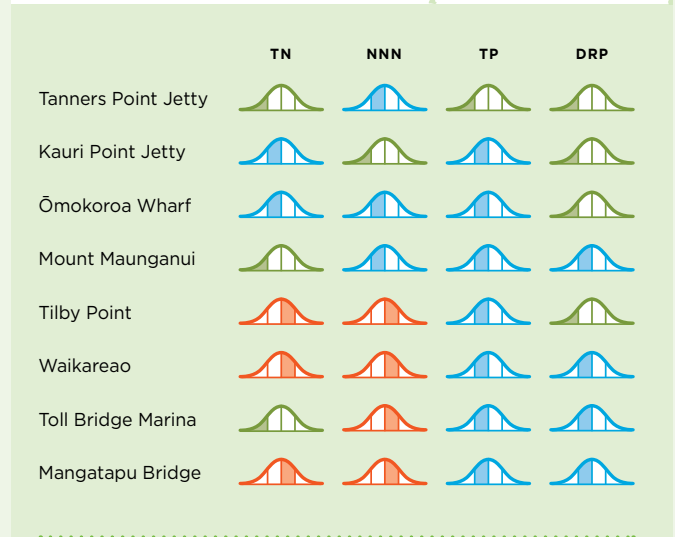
| | TN | NNN | TP | DRP |
|---|---|---|---|---|
| Tanners Point Jetty | | | | |
| Kauri Point Jetty | | | | |
| Ōmokoroa Wharf | | | | |
| Mount Maunganui | | | | |
| Tilby Point | | | | |
| Waikareao | | | | |
| Toll Bridge Marina | | | | |
| Mangatapu Bridge | | | | |